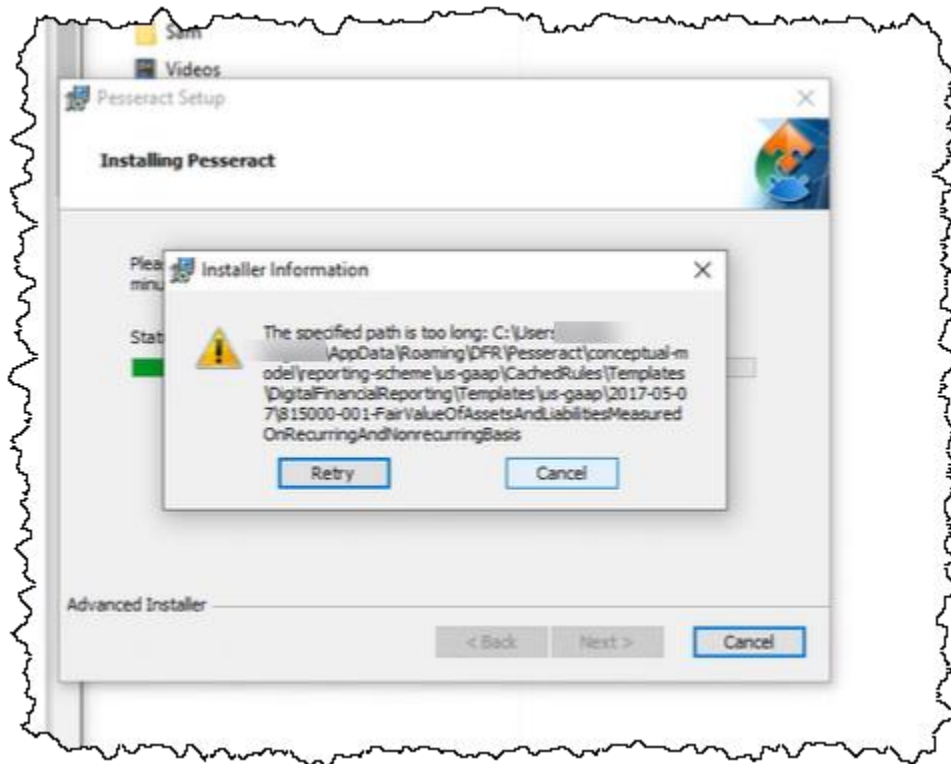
Sam
Videos
Pesseract Setup
Installing Pesseract
Plea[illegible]
minu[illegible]
Stat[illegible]
Installer Information
The specified path is too long: C:\Users\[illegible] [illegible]\AppData\Roaming\DFR\Pesseract\conceptual-model\reporting-scheme\us-gaap\CachedRules\Templates\DigitalFinancialReporting\Templates\us-gaap\2017-05-07\815000-001-FairValueOfAssetsAndLiabilitiesMeasuredOnRecurringAndNonrecurringBasis
Retry
Cancel
Advanced Installer
< Back
Next >
Cancel